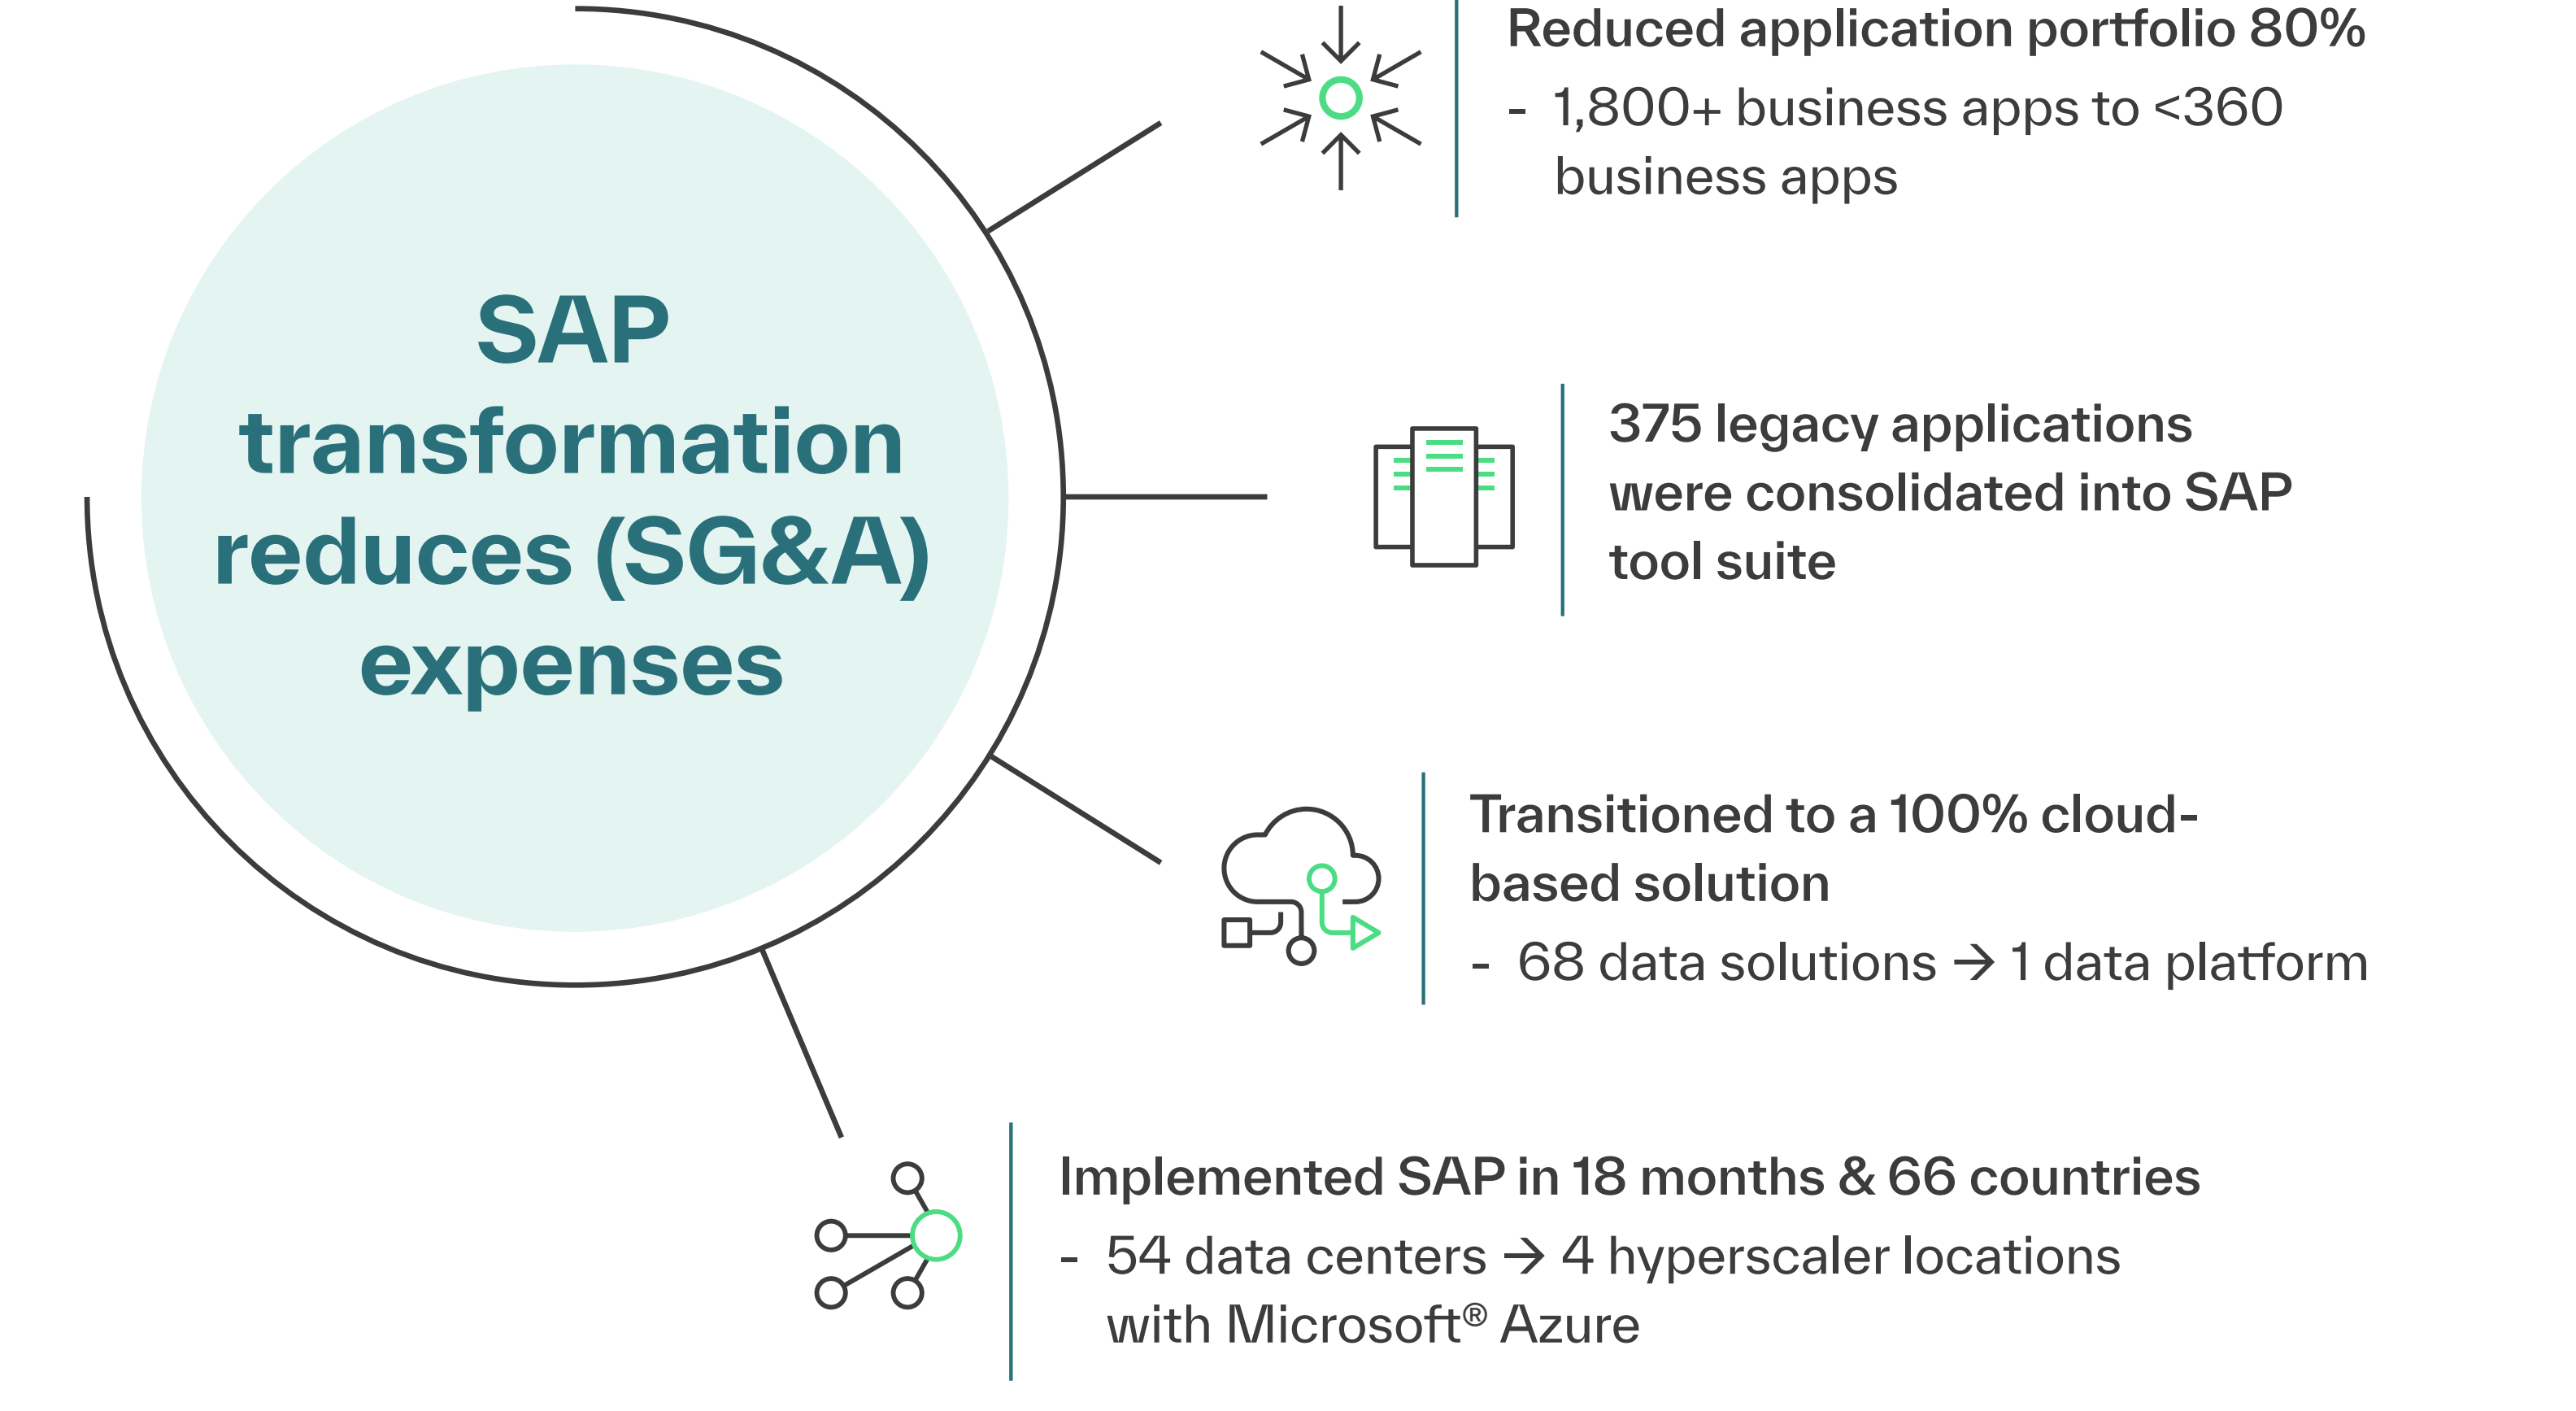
SAP transformation reduces (SG&A) expenses

Reduced application portfolio 80%

- 1,800+ business apps to <360 business apps

375 legacy applications were consolidated into SAP tool suite

Transitioned to a 100% cloud-based solution

- 68 data solutions → 1 data platform

Implemented SAP in 18 months & 66 countries

- 54 data centers → 4 hyperscaler locations with Microsoft® Azure